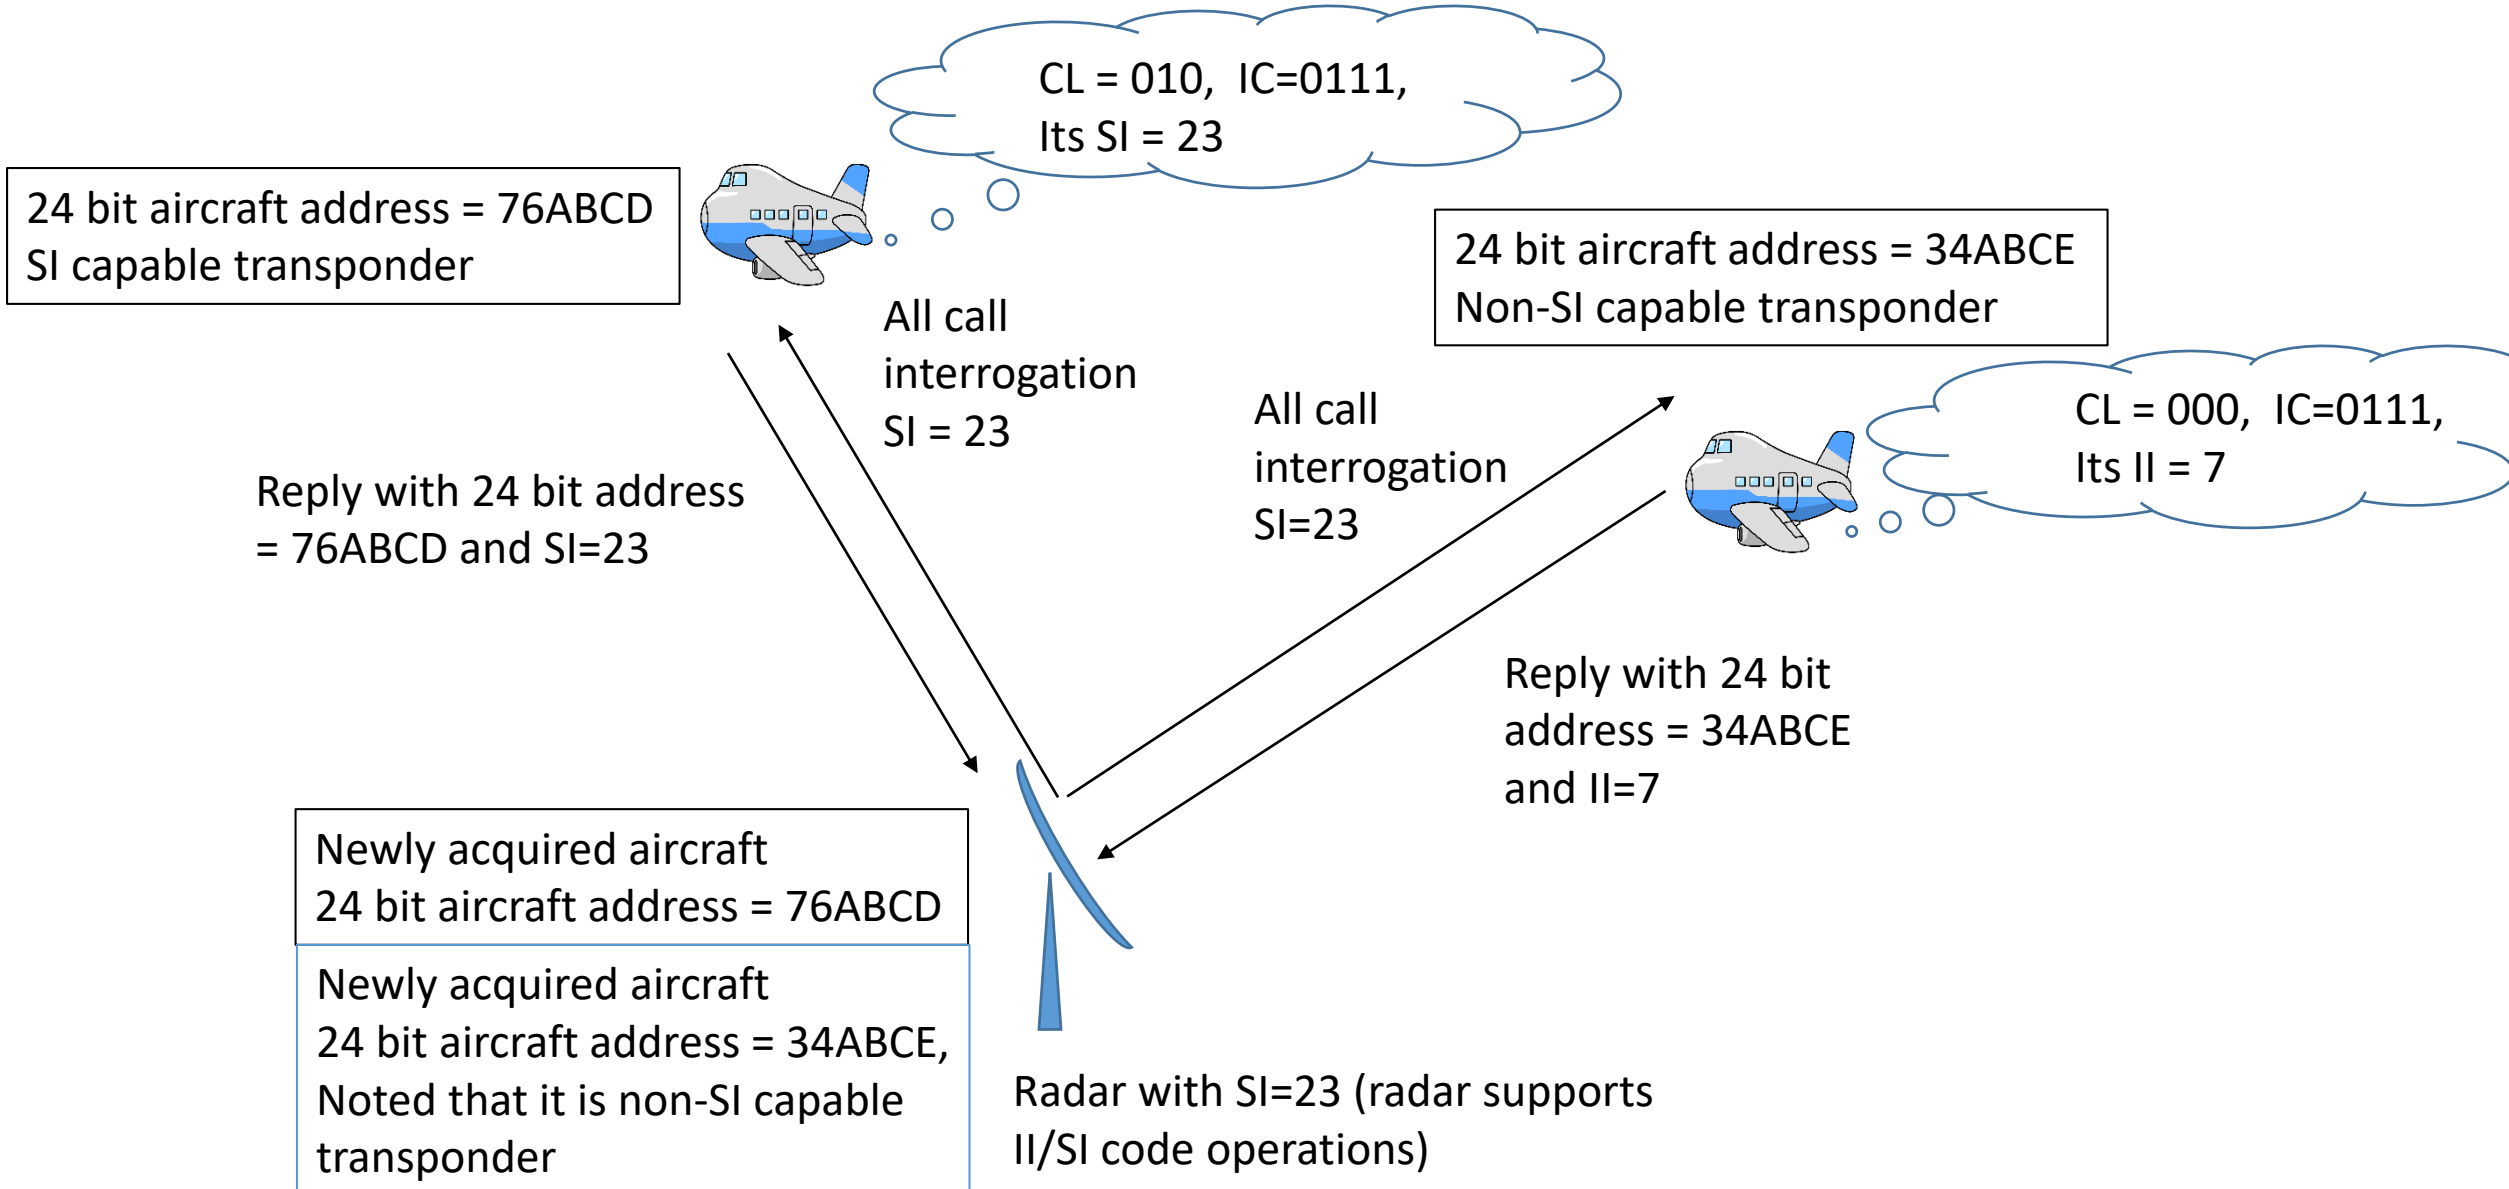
CL = 010, IC=0111,
Its SI = 23

24 bit aircraft address = 76ABCD
SI capable transponder

All call
interrogation
SI = 23

24 bit aircraft address = 34ABCE
Non-SI capable transponder

CL = 000, IC=0111,
Its II = 7

All call
interrogation
SI=23

Reply with 24 bit address
= 76ABCD and SI=23

Reply with 24 bit
address = 34ABCE
and II=7

Newly acquired aircraft
24 bit aircraft address = 76ABCD

Newly acquired aircraft
24 bit aircraft address = 34ABCE,
Noted that it is non-SI capable
transponder

Radar with SI=23 (radar supports
II/SI code operations)